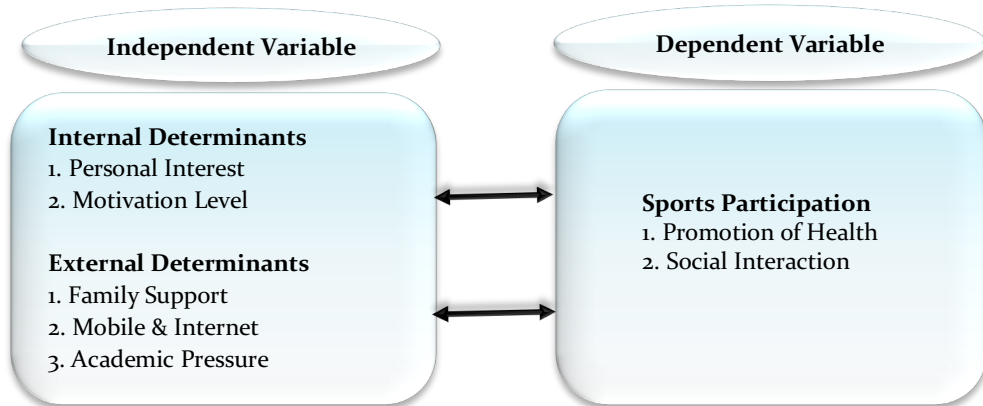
Independent Variable

Dependent Variable

Internal Determinants
1. Personal Interest
2. Motivation Level

External Determinants
1. Family Support
2. Mobile & Internet
3. Academic Pressure

Sports Participation
1. Promotion of Health
2. Social Interaction